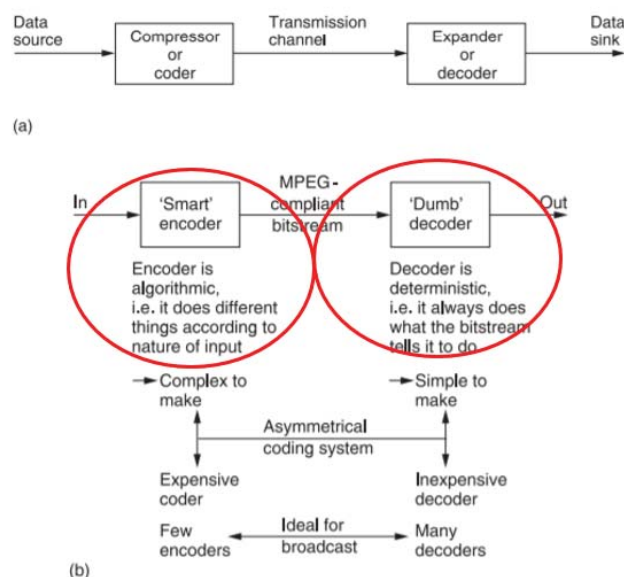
Data source

Compressor or coder

Transmission channel

Expander or decoder

Data sink

(a)

In

'Smart' encoder

MPEG-compliant bitstream

'Dumb' decoder

Out

Encoder is algorithmic, i.e. it does different things according to nature of input

Decoder is deterministic, i.e. it always does what the bitstream tells it to do

Complex to make

Simple to make

Asymmetrical coding system

Expensive coder

Inexpensive decoder

Few encoders

Ideal for broadcast

Many decoders

(b)